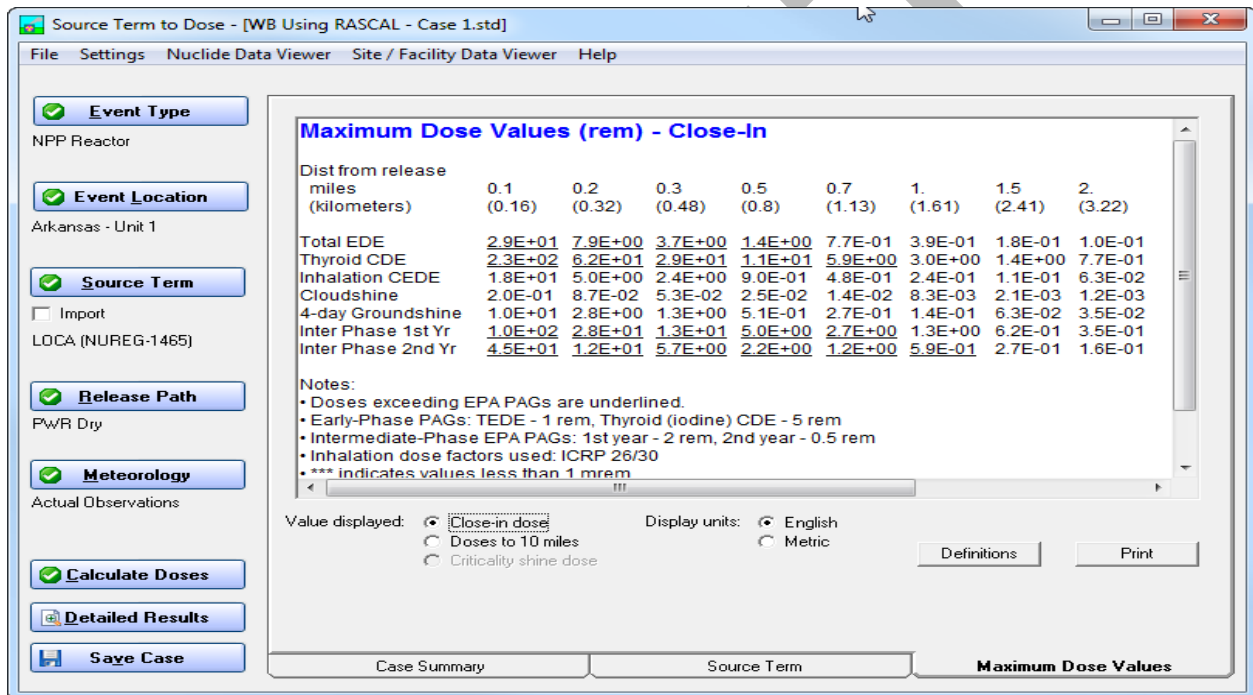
Source Term to Dose - [WB Using RASCAL - Case 1.std]

File Settings Nuclide Data Viewer Site / Facility Data Viewer Help

Event Type
NPP Reactor

Event Location
Arkansas - Unit 1

Source Term
Import
LOCA (NUREG-1465)

Release Path
PWR Dry

Meteorology
Actual Observations

Calculate Doses

Detailed Results

Save Case

Maximum Dose Values (rem) - Close-In

| Dist from release | | | | | | | | |
|---|---|---|---|---|---|---|---|---|
| miles | 0.1 | 0.2 | 0.3 | 0.5 | 0.7 | 1. | 1.5 | 2. |
| (kilometers) | (0.16) | (0.32) | (0.48) | (0.8) | (1.13) | (1.61) | (2.41) | (3.22) |
| Total EDE | 2.9E+01 | 7.9E+00 | 3.7E+00 | 1.4E+00 | 7.7E-01 | 3.9E-01 | 1.8E-01 | 1.0E-01 |
| Thyroid CDE | 2.3E+02 | 6.2E+01 | 2.9E+01 | 1.1E+01 | 5.9E+00 | 3.0E+00 | 1.4E+00 | 7.7E-01 |
| Inhalation CEDE | 1.8E+01 | 5.0E+00 | 2.4E+00 | 9.0E-01 | 4.8E-01 | 2.4E-01 | 1.1E-01 | 6.3E-02 |
| Cloudshine | 2.0E-01 | 8.7E-02 | 5.3E-02 | 2.5E-02 | 1.4E-02 | 8.3E-03 | 2.1E-03 | 1.2E-03 |
| 4-day Groundshine | 1.0E+01 | 2.8E+00 | 1.3E+00 | 5.1E-01 | 2.7E-01 | 1.4E-01 | 6.3E-02 | 3.5E-02 |
| Inter Phase 1st Yr | 1.0E+02 | 2.8E+01 | 1.3E+01 | 5.0E+00 | 2.7E+00 | 1.3E+00 | 6.2E-01 | 3.5E-01 |
| Inter Phase 2nd Yr | 4.5E+01 | 1.2E+01 | 5.7E+00 | 2.2E+00 | 1.2E+00 | 5.9E-01 | 2.7E-01 | 1.6E-01 |

Notes:
• Doses exceeding EPA PAGs are underlined.
• Early-Phase PAGs: TEDE - 1 rem, Thyroid (iodine) CDE - 5 rem
• Intermediate-Phase EPA PAGs: 1st year - 2 rem, 2nd year - 0.5 rem
• Inhalation dose factors used: ICRP 26/30
• *** indicates values less than 1 mrem

Value displayed: Close-in dose
Doses to 10 miles
Criticality shine dose

Display units: English
Metric

Definitions
Print

Case Summary
Source Term
Maximum Dose Values